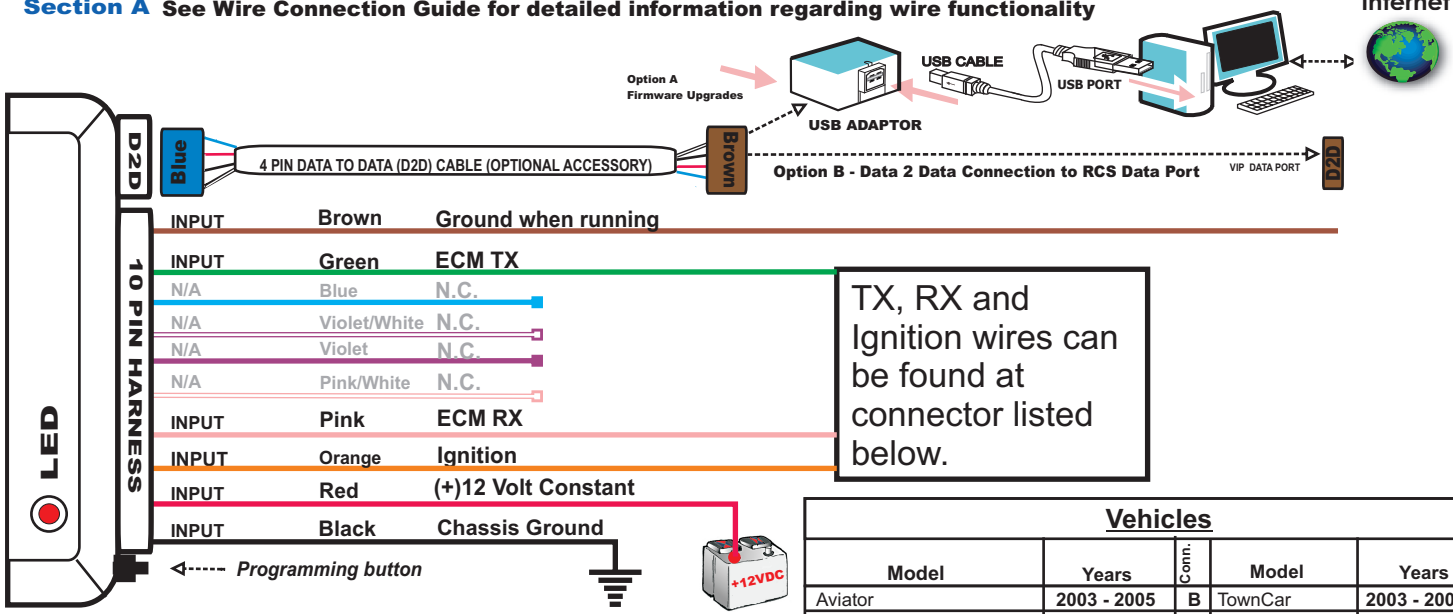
Section A See Wire Connection Guide for detailed information regarding wire functionality

Internet

Option A
Firmware Upgrades

USB CABLE

USB PORT

USB ADAPTOR

D2D

Blue

4 PIN DATA TO DATA (D2D) CABLE (OPTIONAL ACCESSORY)

Brown

Option B - Data 2 Data Connection to RCS Data Port

VIP DATA PORT

D2D

10 PIN HARNESS

LED

| | | |
|---|---|---|
| INPUT | Brown | Ground when running |
| INPUT | Green | ECM TX |
| N/A | Blue | N.C. |
| N/A | Violet/White | N.C. |
| N/A | Violet | N.C. |
| N/A | Pink/White | N.C. |
| INPUT | Pink | ECM RX |
| INPUT | Orange | Ignition |
| INPUT | Red | (+)12 Volt Constant |
| INPUT | Black | Chassis Ground |

TX, RX and Ignition wires can be found at connector listed below.

Programming button

+12VDC

Vehicles

| Model | Years | Conn. | Model | Years |
|---|---|---|---|---|
| Aviator | 2003 - 2005 | B | TownCar | 2003 - 200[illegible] |